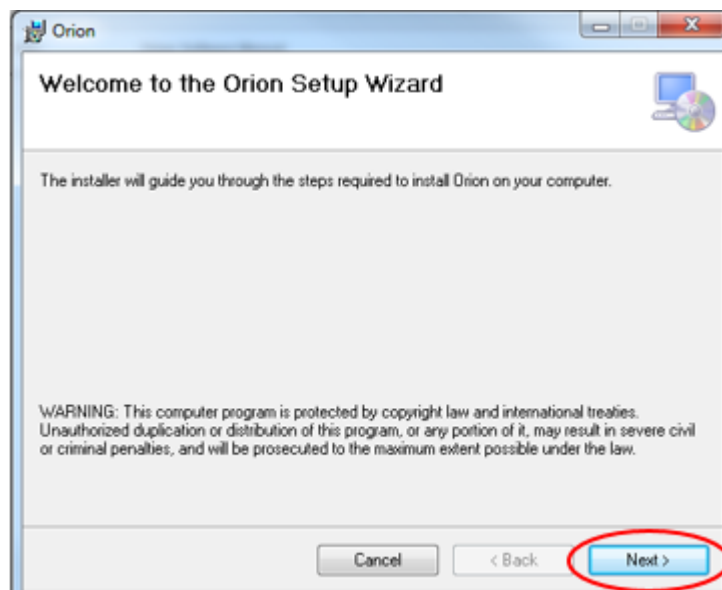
Orion

Welcome to the Orion Setup Wizard

The installer will guide you through the steps required to install Orion on your computer.

WARNING: This computer program is protected by copyright law and international treaties. Unauthorized duplication or distribution of this program, or any portion of it, may result in severe civil or criminal penalties, and will be prosecuted to the maximum extent possible under the law.

Cancel

< Back

Next >